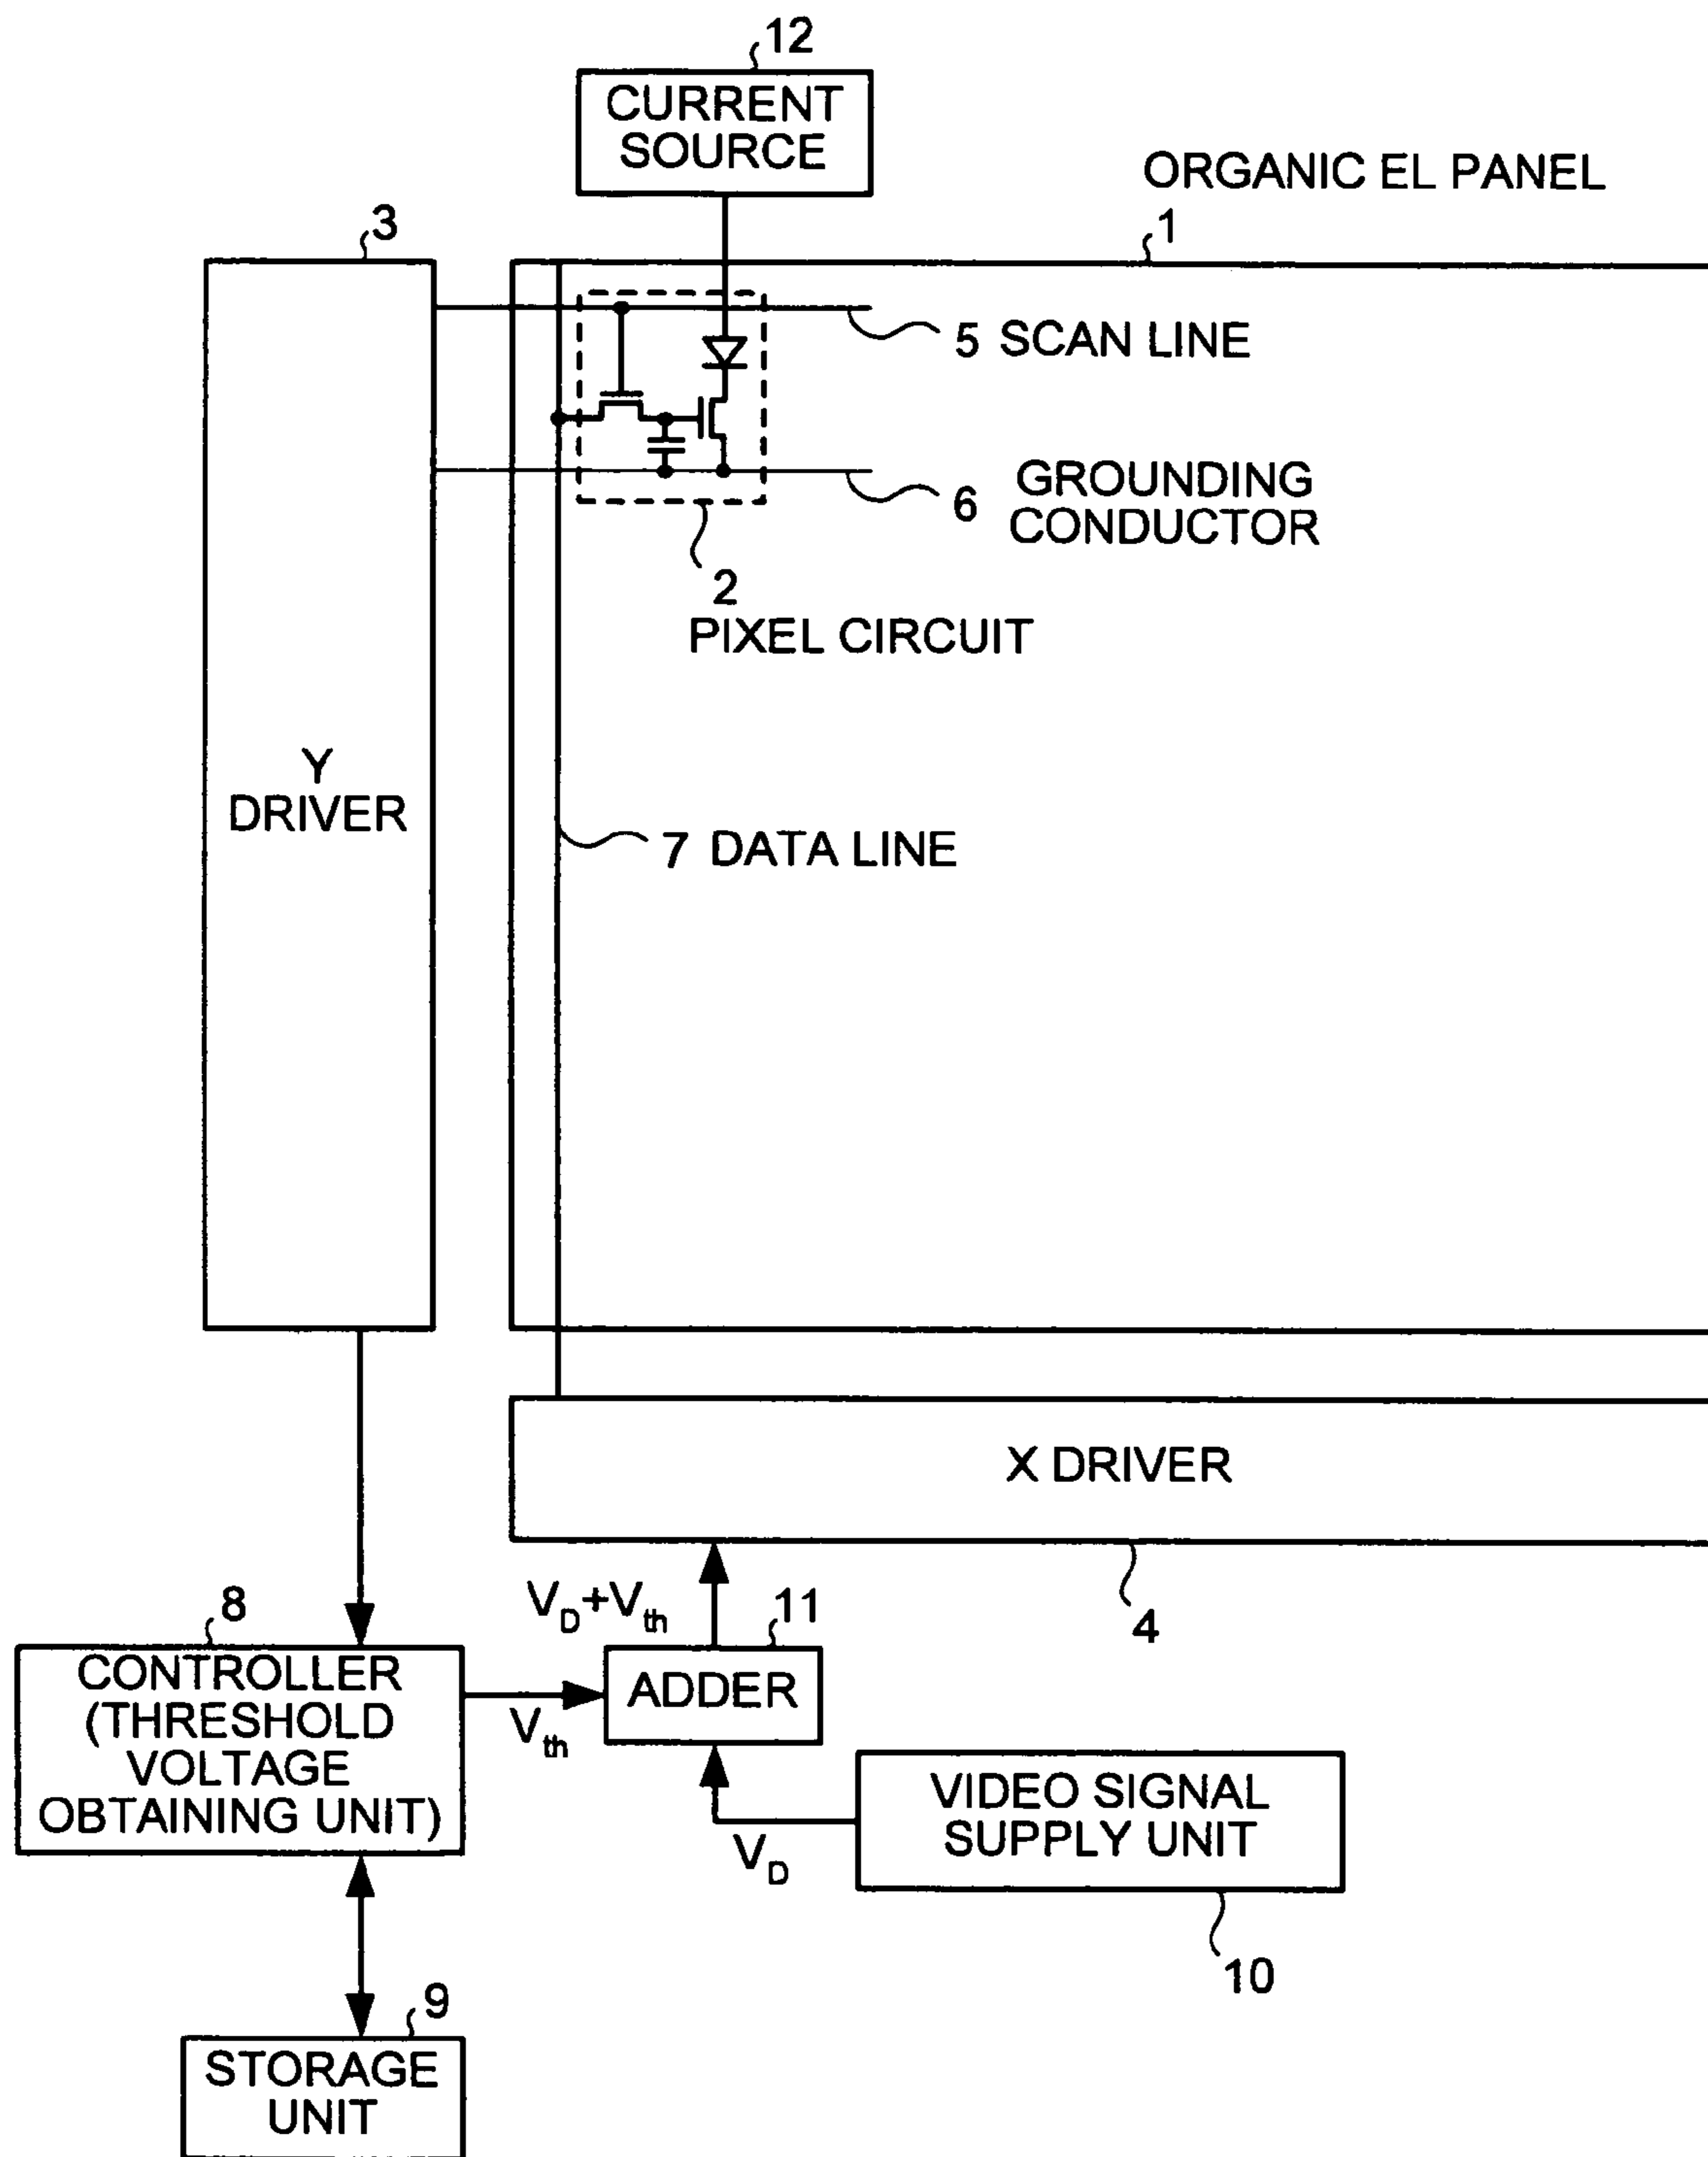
12
CURRENT SOURCE

ORGANIC EL PANEL
1

3

5 SCAN LINE

6 GROUNDING CONDUCTOR

2
PIXEL CIRCUIT

Y DRIVER

7 DATA LINE

X DRIVER

4

8
CONTROLLER (THRESHOLD VOLTAGE OBTAINING UNIT)

$V_D+V_{th}$

11
ADDER

$V_{th}$

$V_D$

VIDEO SIGNAL SUPPLY UNIT

10

9
STORAGE UNIT